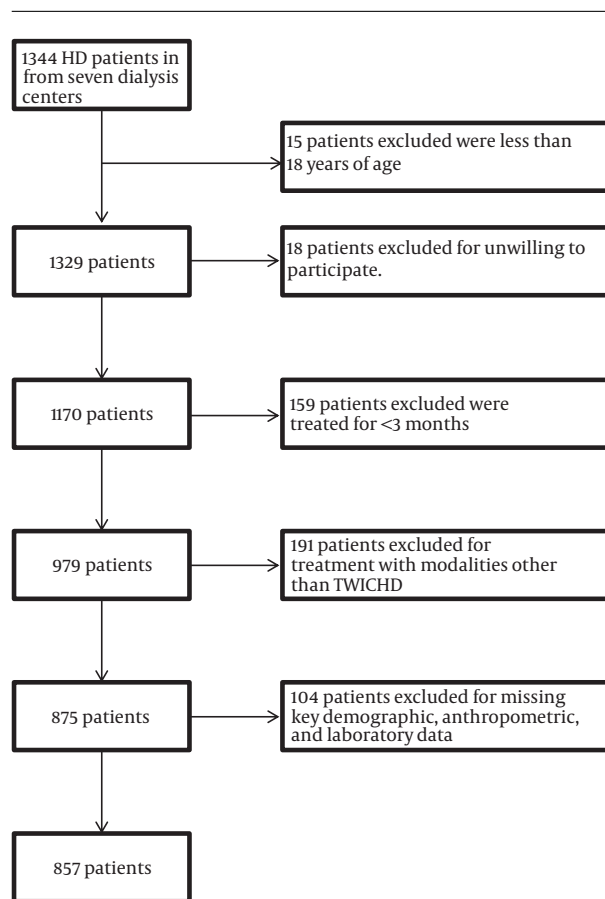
1344 HD patients in from seven dialysis centers

15 patients excluded were less than 18 years of age

1329 patients

18 patients excluded for unwilling to participate.

1170 patients

159 patients excluded were treated for <3 months

979 patients

191 patients excluded for treatment with modalities other than TWICHD

875 patients

104 patients excluded for missing key demographic, anthropometric, and laboratory data

857 patients